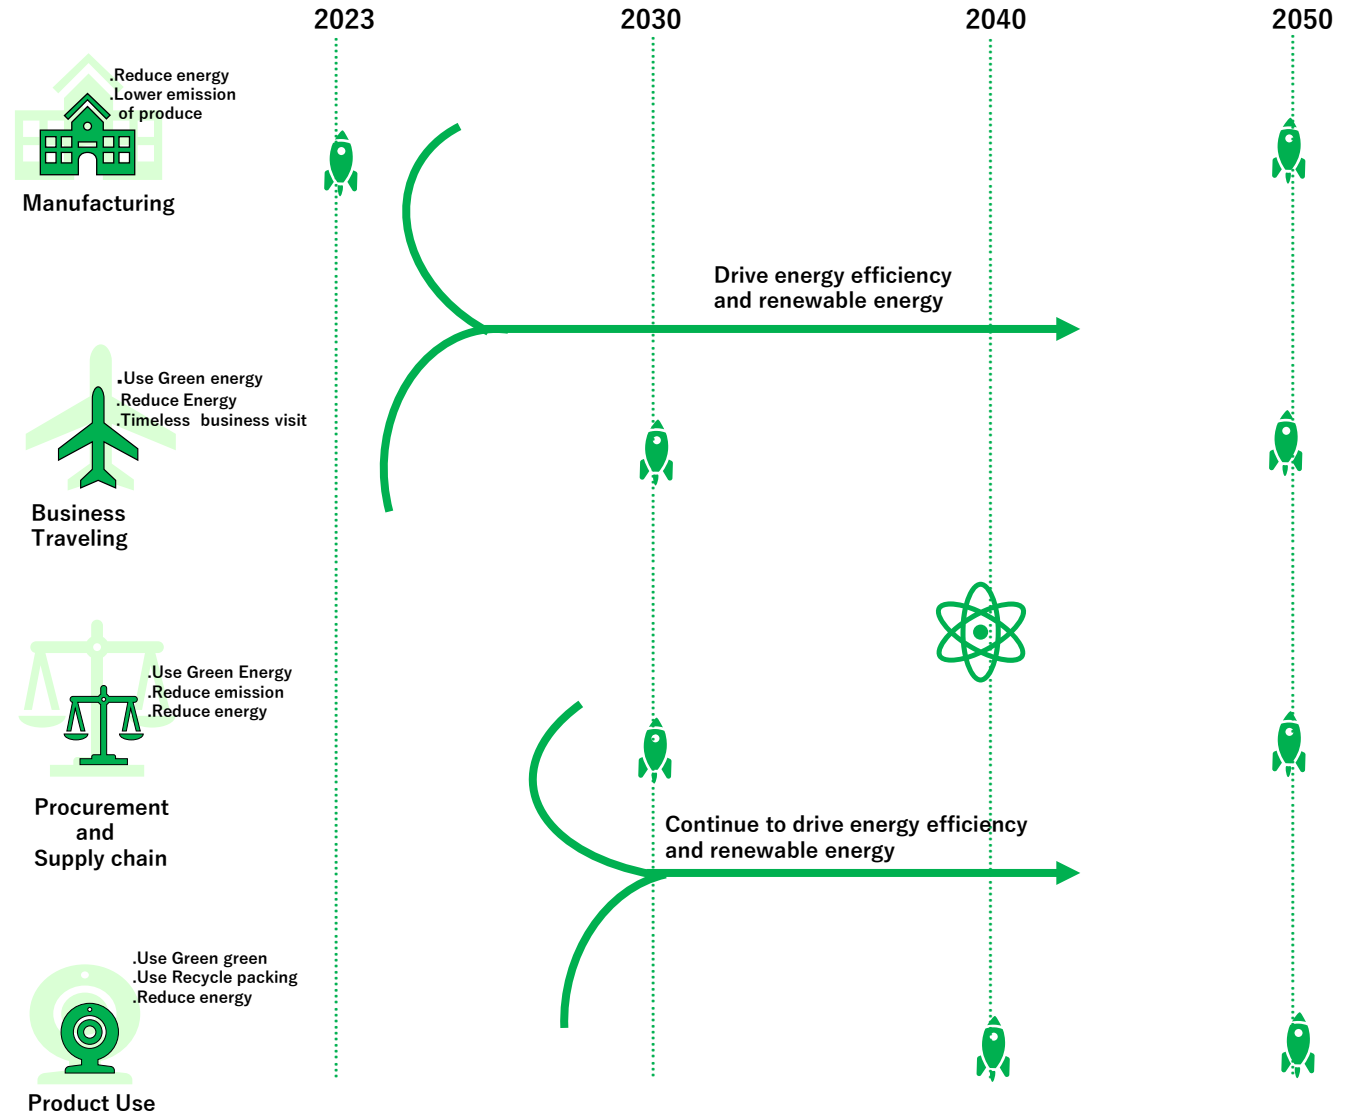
2023
2030
2040
2050

.Reduce energy
.Lower emission of produce

Manufacturing

Drive energy efficiency and renewable energy

.Use Green energy
.Reduce Energy
.Timeless business visit

Business Traveling

.Use Green Energy
.Reduce emission
.Reduce energy

Procurement and Supply chain

Continue to drive energy efficiency and renewable energy

.Use Green green
.Use Recycle packing
.Reduce energy

Product Use